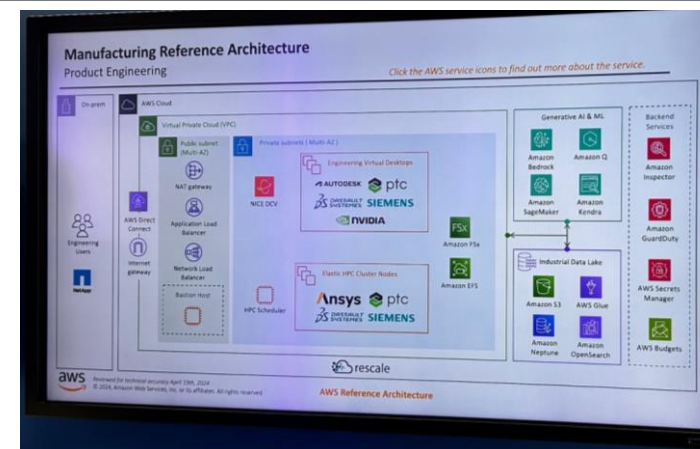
Manufacturing Reference Architecture
Product Engineering

Click the AWS service icons to find out more about the service.

On-prem

Engineering Users

NetApp

AWS Cloud

Virtual Private Cloud (VPC)

AWS Direct Connect

Internet gateway

Public subnet (Multi-AZ)

NAT gateway

Application Load Balancer

Network Load Balancer

Bastion Host

Private subnets (Multi-AZ)

NICE DCV

HPC Scheduler

Engineering Virtual Desktops

AUTODESK

ptc

DASSAULT SYSTEMES

SIEMENS

NVIDIA

Elastic HPC Cluster Nodes

Ansys

ptc

DASSAULT SYSTEMES

SIEMENS

Amazon FSx

Amazon EFS

rescale

Generative AI & ML

Amazon Bedrock

Amazon Q

Amazon SageMaker

Amazon Kendra

Industrial Data Lake

Amazon S3

AWS Glue

Amazon Neptune

Amazon OpenSearch

Backend Services

Amazon Inspector

Amazon GuardDuty

AWS Secrets Manager

AWS Budgets

aws

Reviewed for technical accuracy April 19th, 2024
© 2024, Amazon Web Services, Inc. or its affiliates. All rights reserved.

AWS Reference Architecture